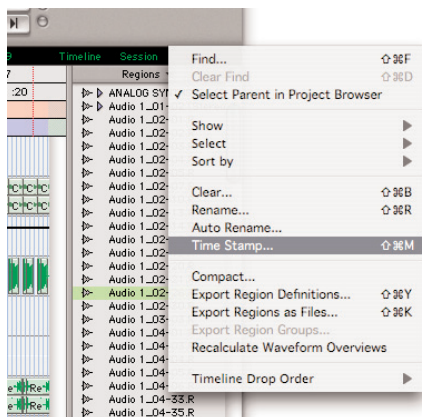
Timeline Session

:20

Regions

ANALOG SY
Audio 1_01
Audio 1_02
Audio 1_02
Audio 1_02
Audio 1_02
Audio 1_02
Audio 1_02
Audio 1_02
Audio 1_02
Audio 1_02
Audio 1_02
Audio 1_02
Audio 1_02
Audio 1_02
Audio 1_02
Audio 1_02
Audio 1_02
Audio 1_02
Audio 1_04
Audio 1_04
Audio 1_04
Audio 1_04
Audio 1_04
Audio 1_04-33.R
Audio 1_04-35.R

Find... ⇧⌘F
Clear Find ⇧⌘D
✓ Select Parent in Project Browser

Show
Select
Sort by

Clear... ⇧⌘B
Rename... ⇧⌘R
Auto Rename...
Time Stamp... ⇧⌘M

Compact...
Export Region Definitions... ⇧⌘Y
Export Regions as Files... ⇧⌘K
Export Region Groups...
Recalculate Waveform Overviews

Timeline Drop Order